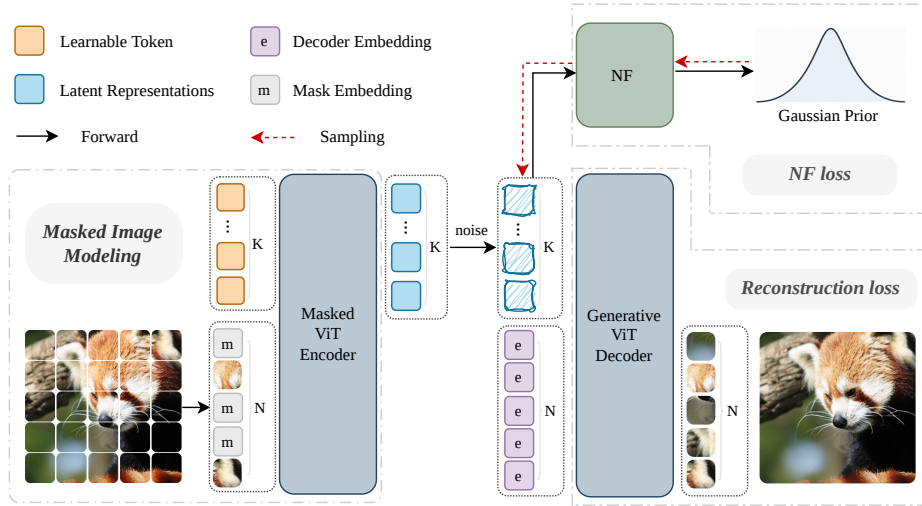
Learnable Token

e Decoder Embedding

Latent Representations

m Mask Embedding

Forward

Sampling

NF

Gaussian Prior

NF loss

Masked Image Modeling

⋮ K

Masked ViT Encoder

⋮ K

noise

⋮ K

Generative ViT Decoder

Reconstruction loss

m

m

m

N

e

e

e

e

e

N

N